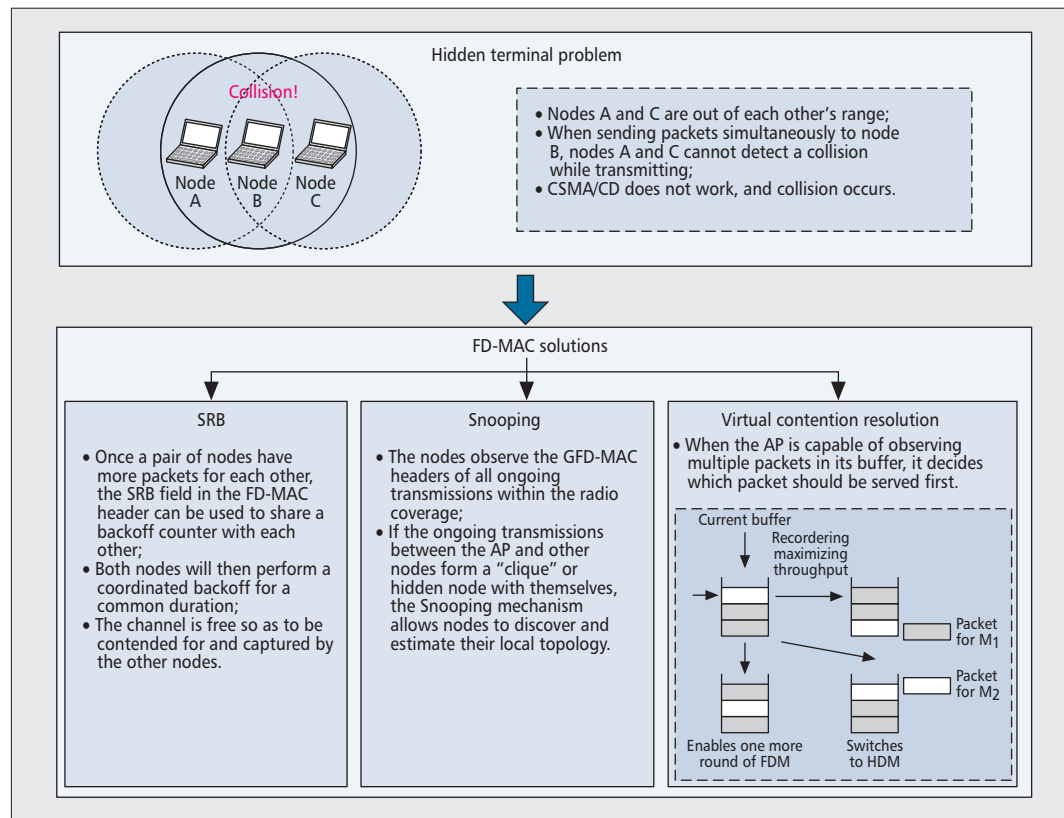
Hidden terminal problem

Collision!

Node A

Node B

Node C

• Nodes A and C are out of each other's range;
• When sending packets simultaneously to node B, nodes A and C cannot detect a collision while transmitting;
• CSMA/CD does not work, and collision occurs.

FD-MAC solutions

SRB

• Once a pair of nodes have more packets for each other, the SRB field in the FD-MAC header can be used to share a backoff counter with each other;
• Both nodes will then perform a coordinated backoff for a common duration;
• The channel is free so as to be contended for and captured by the other nodes.

Snooping

• The nodes observe the GFD-MAC headers of all ongoing transmissions within the radio coverage;
• If the ongoing transmissions between the AP and other nodes form a "clique" or hidden node with themselves, the Snooping mechanism allows nodes to discover and estimate their local topology.

Virtual contention resolution

• When the AP is capable of observing multiple packets in its buffer, it decides which packet should be served first.

Current buffer

Recordering maximizing throughput

Packet for $M_1$

Packet for $M_2$

Enables one more round of FDM

Switches to HDM